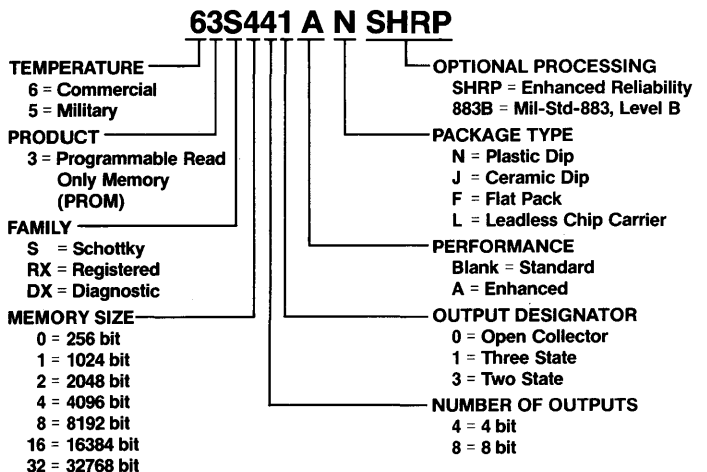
63S441 A N SHRP

TEMPERATURE
6 = Commercial
5 = Military

PRODUCT
3 = Programmable Read Only Memory (PROM)

FAMILY
S = Schottky
RX = Registered
DX = Diagnostic

MEMORY SIZE
0 = 256 bit
1 = 1024 bit
2 = 2048 bit
4 = 4096 bit
8 = 8192 bit
16 = 16384 bit
32 = 32768 bit

OPTIONAL PROCESSING
SHRP = Enhanced Reliability
883B = Mil-Std-883, Level B

PACKAGE TYPE
N = Plastic Dip
J = Ceramic Dip
F = Flat Pack
L = Leadless Chip Carrier

PERFORMANCE
Blank = Standard
A = Enhanced

OUTPUT DESIGNATOR
0 = Open Collector
1 = Three State
3 = Two State

NUMBER OF OUTPUTS
4 = 4 bit
8 = 8 bit